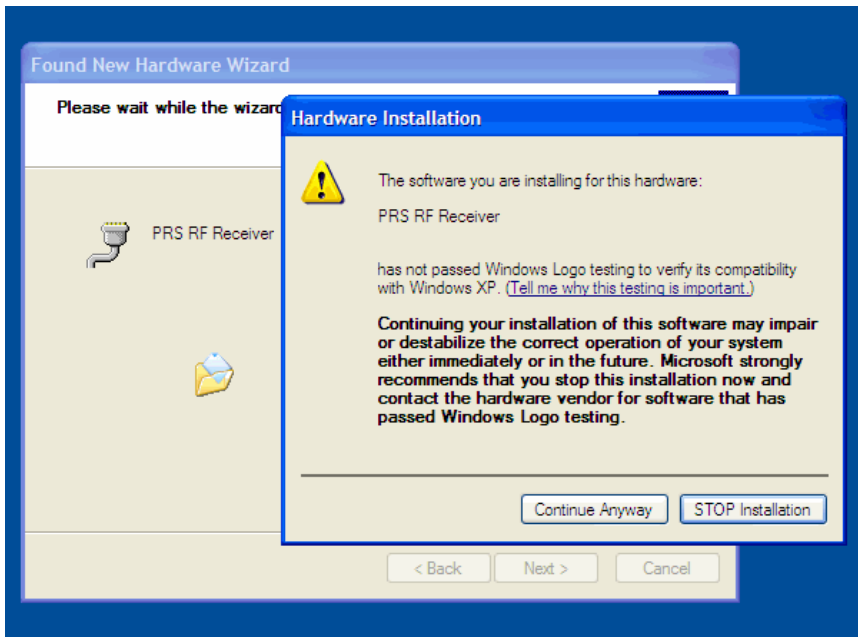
Found New Hardware Wizard

Please wait while the wizard

PRS RF Receiver

Hardware Installation

The software you are installing for this hardware:

PRS RF Receiver

has not passed Windows Logo testing to verify its compatibility with Windows XP. (Tell me why this testing is important.)

Continuing your installation of this software may impair or destabilize the correct operation of your system either immediately or in the future. Microsoft strongly recommends that you stop this installation now and contact the hardware vendor for software that has passed Windows Logo testing.

Continue Anyway

STOP Installation

< Back

Next >

Cancel